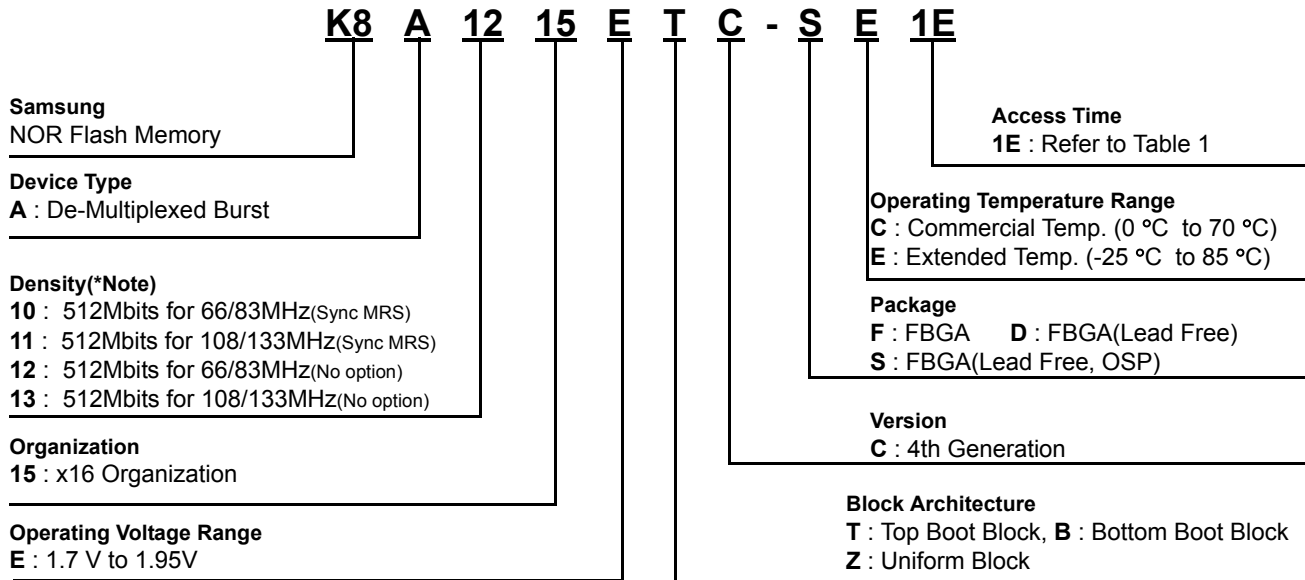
K8 A 12 15 E T C - S E 1E

Samsung
NOR Flash Memory

Device Type
A : De-Multiplexed Burst

Density(*Note)
10 : 512Mbits for 66/83MHz(Sync MRS)
11 : 512Mbits for 108/133MHz(Sync MRS)
12 : 512Mbits for 66/83MHz(No option)
13 : 512Mbits for 108/133MHz(No option)

Organization
15 : x16 Organization

Operating Voltage Range
E : 1.7 V to 1.95V

Access Time
1E : Refer to Table 1

Operating Temperature Range
C : Commercial Temp. (0 °C to 70 °C)
E : Extended Temp. (-25 °C to 85 °C)

Package
F : FBGA D : FBGA(Lead Free)
S : FBGA(Lead Free, OSP)

Version
C : 4th Generation

Block Architecture
T : Top Boot Block, B : Bottom Boot Block
Z : Uniform Block